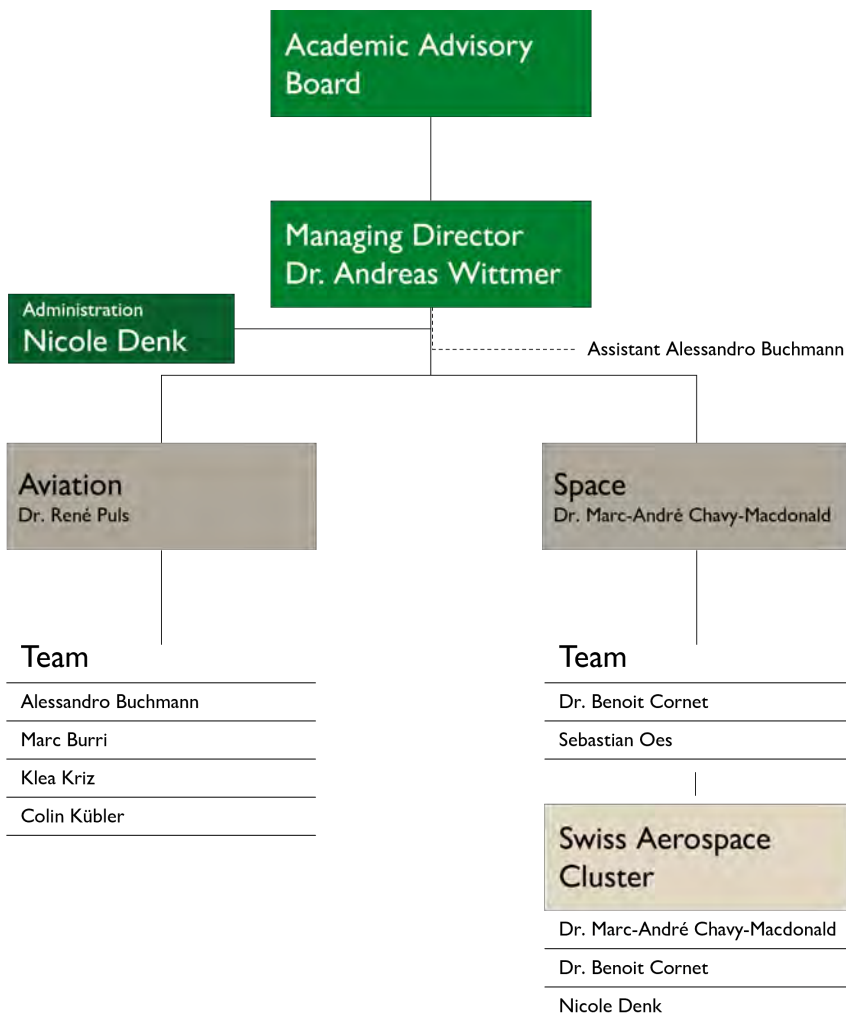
Academic Advisory Board

Managing Director
Dr. Andreas Wittmer

Administration
Nicole Denk

Assistant Alessandro Buchmann

Aviation
Dr. René Puls

Space
Dr. Marc-André Chavy-Macdonald

Team

Alessandro Buchmann

Marc Burri

Klea Kriz

Colin Kübler

Team

Dr. Benoit Cornet

Sebastian Oes

Swiss Aerospace Cluster

Dr. Marc-André Chavy-Macdonald

Dr. Benoit Cornet

Nicole Denk